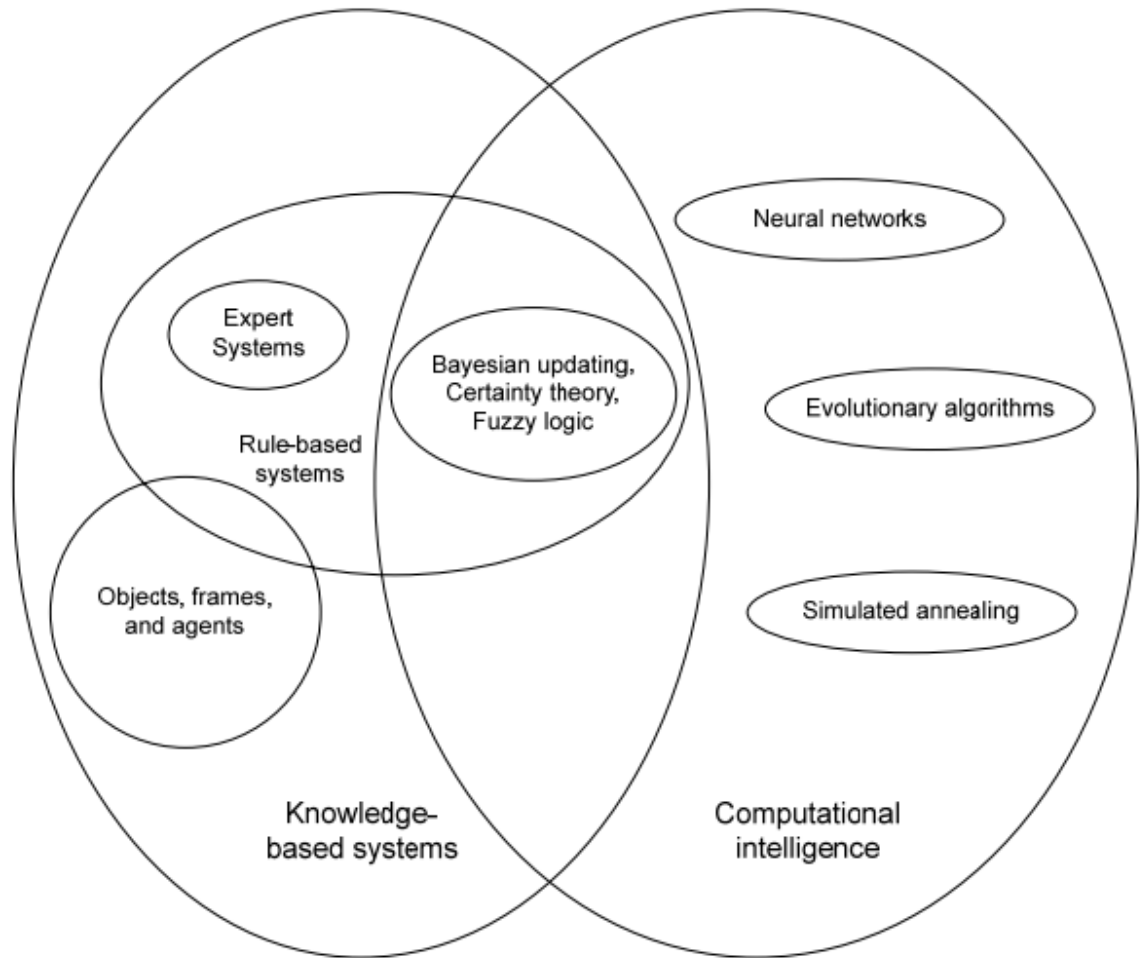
Neural networks

Expert Systems

Bayesian updating, Certainty theory, Fuzzy logic

Evolutionary algorithms

Rule-based systems

Objects, frames, and agents

Simulated annealing

Knowledge-based systems

Computational intelligence